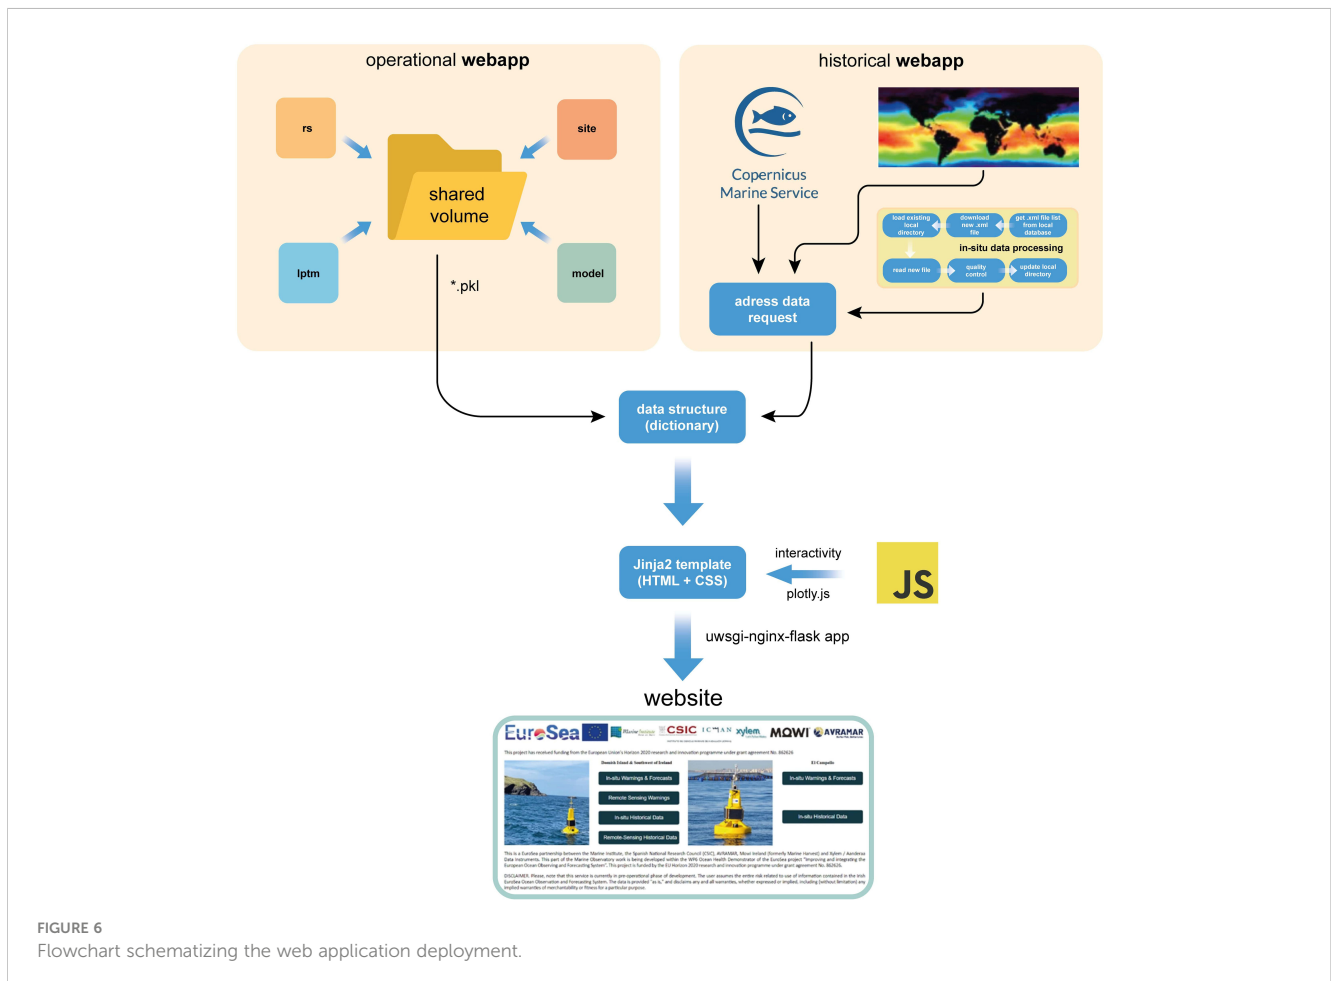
operational **webapp**

rs

site

shared volume

lptm

model

*.pkl

historical **webapp**

Copernicus Marine Service

load existing local directory

download new .xml file

get .xml file list from local database

in-situ data processing

read new file

quality control

update local directory

adress data request

data structure (dictionary)

Jinja2 template (HTML + CSS)

interactivity

plotly.js

JS

uwsgi-nginx-flask app

website

EuroSea

CSIC

xylem

MOWI

AVRAMAR

This project has received funding from the European Union's Horizon 2020 research and innovation programme under grant agreement No. 862626.

Dunmanus Bay & Southwest of Ireland

El Campello

In-situ Warnings & Forecasts

Remote Sensing Warnings

In-situ Historical Data

Remote-Sensing Historical Data

In-situ Warnings & Forecasts

In-situ Historical Data

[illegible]

DISCLAIMER. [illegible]

FIGURE 6
Flowchart schematizing the web application deployment.